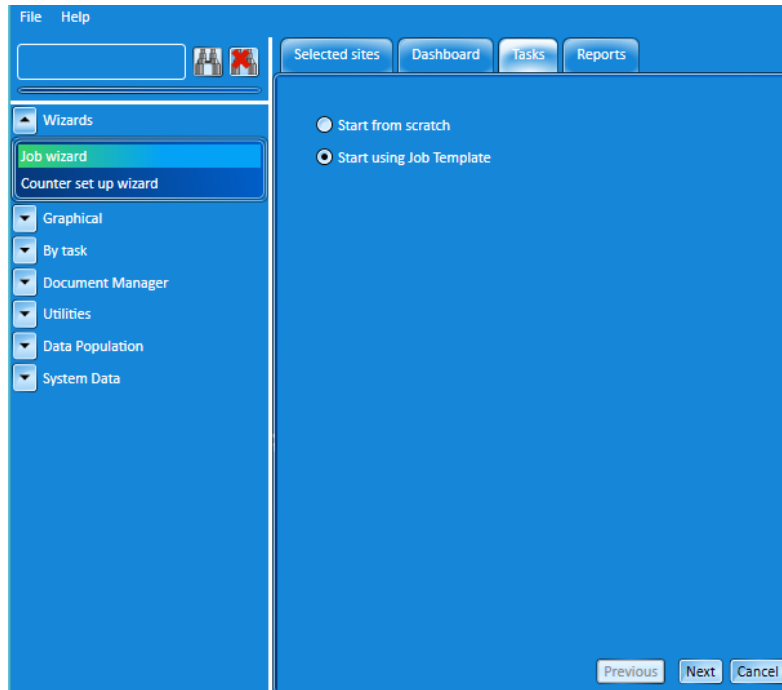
File Help

Wizards
Job wizard
Counter set up wizard
Graphical
By task
Document Manager
Utilities
Data Population
System Data

Selected sites
Dashboard
Tasks
Reports

Start from scratch
Start using Job Template

Previous
Next
Cancel